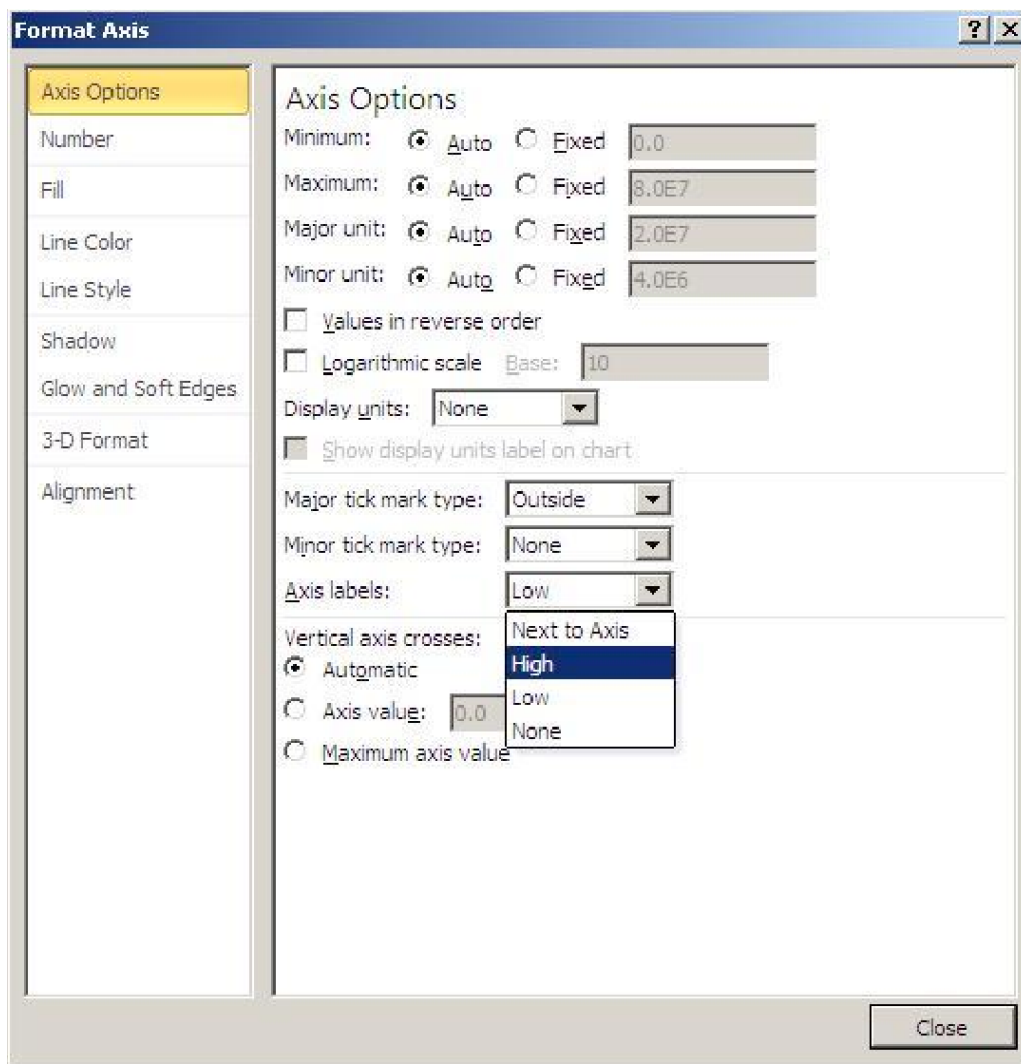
Format Axis

?
X

Axis Options
Number
Fill
Line Color
Line Style
Shadow
Glow and Soft Edges
3-D Format
Alignment

Axis Options

Minimum: Auto Fixed 0.0
Maximum: Auto Fixed 8.0E7
Major unit: Auto Fixed 2.0E7
Minor unit: Auto Fixed 4.0E6

Values in reverse order
Logarithmic scale Base: 10
Display units: None
Show display units label on chart

Major tick mark type: Outside
Minor tick mark type: None
Axis labels: Low

Next to Axis
High
Low
None

Vertical axis crosses:
Automatic
Axis value: 0.0
Maximum axis value

Close